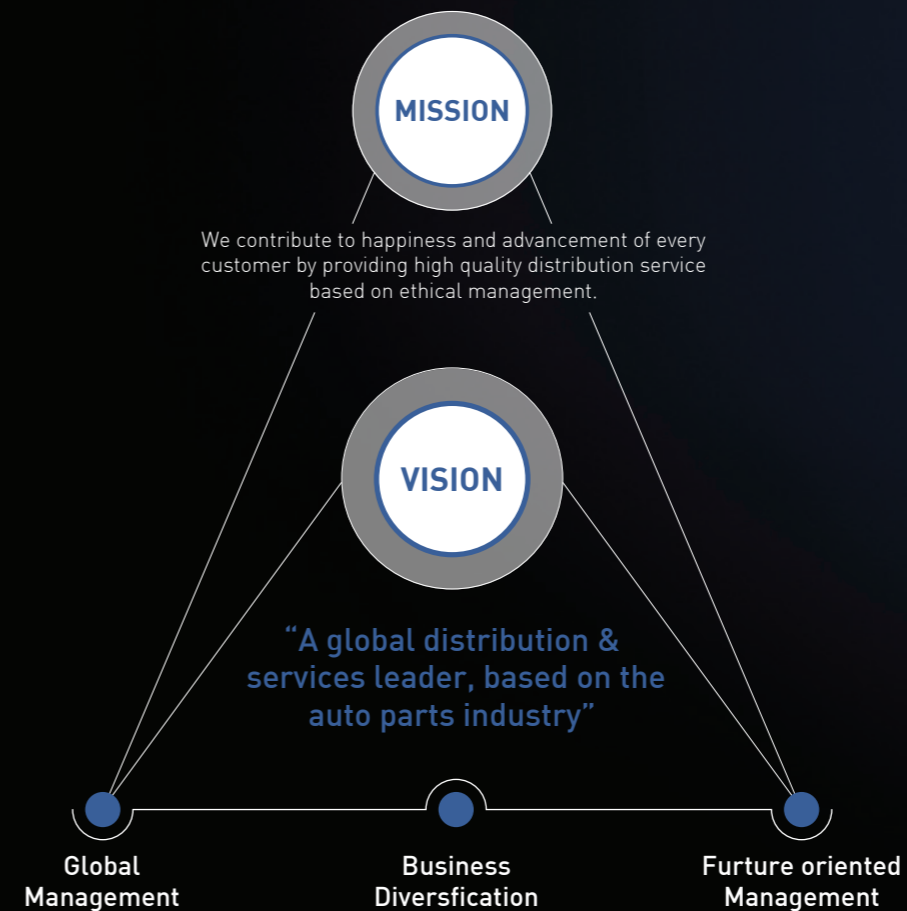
MISSION

We contribute to happiness and advancement of every customer by providing high quality distribution service based on ethical management.

VISION

“A global distribution & services leader, based on the auto parts industry”

Global Management

Business Diversfication

Furture oriented Management